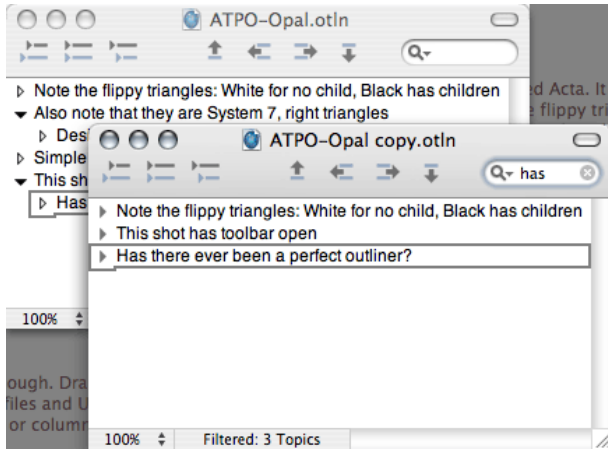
ATPO-Opal.otln

Note the flippy triangles: White for no child, Black has children
Also note that they are System 7, right triangles
Desi
Simple
This sh
Has

100%

d Acta. It
e flippy tri

ough. Dra
files and U
or column

ATPO-Opal copy.otln

has

Note the flippy triangles: White for no child, Black has children
This shot has toolbar open
Has there ever been a perfect outliner?

100%
Filtered: 3 Topics